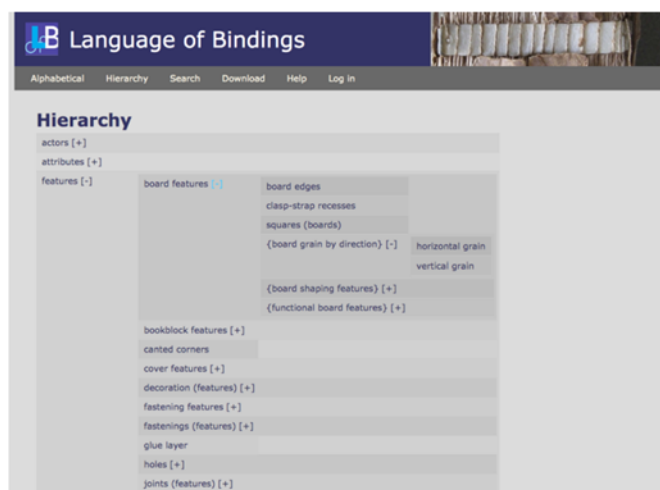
LB Language of Bindings

Alphabetical Hierarchy Search Download Help Log in

Hierarchy

actors [+]
attributes [+]
features [-]
board features [-]
board edges
clasp-strap recesses
squares (boards)
{board grain by direction} [-]
horizontal grain
vertical grain
{board shaping features} [+]
{functional board features} [+]
bookblock features [+]
canted corners
cover features [+]
decoration (features) [+]
fastening features [+]
fastenings (features) [+]
glue layer
holes [+]
joints (features) [+]